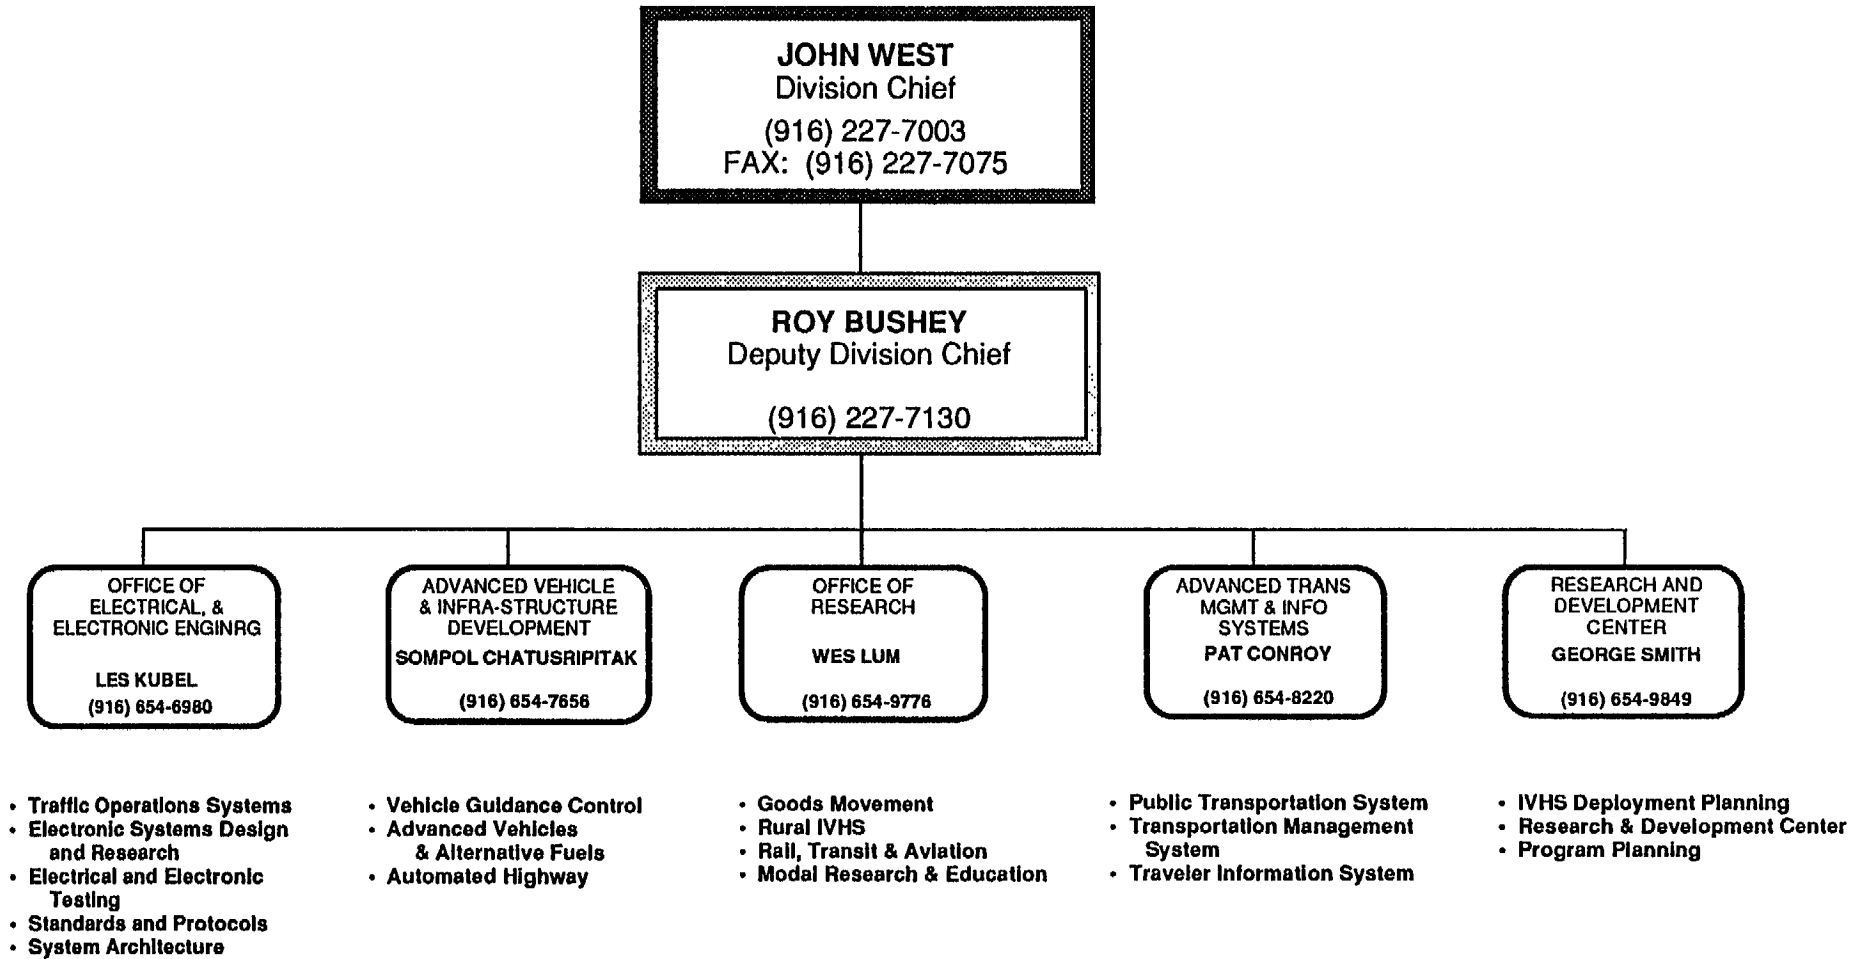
JOHN WEST
Division Chief
(916) 227-7003
FAX: (916) 227-7075

ROY BUSHEY
Deputy Division Chief
(916) 227-7130

OFFICE OF ELECTRICAL, & ELECTRONIC ENGINRG
LES KUBEL
(916) 654-6980

ADVANCED VEHICLE & INFRA-STRUCTURE DEVELOPMENT
SOMPOL CHATUSRIPITAK
(916) 654-7656

OFFICE OF RESEARCH
WES LUM
(916) 654-9776

ADVANCED TRANS MGMT & INFO SYSTEMS
PAT CONROY
(916) 654-8220

RESEARCH AND DEVELOPMENT CENTER
GEORGE SMITH
(916) 654-9849

• Traffic Operations Systems
• Electronic Systems Design and Research
• Electrical and Electronic Testing
• Standards and Protocols
• System Architecture

• Vehicle Guidance Control
• Advanced Vehicles & Alternative Fuels
• Automated Highway

• Goods Movement
• Rural IVHS
• Rail, Transit & Aviation
• Modal Research & Education

• Public Transportation System
• Transportation Management System
• Traveler Information System

• IVHS Deployment Planning
• Research & Development Center
• Program Planning